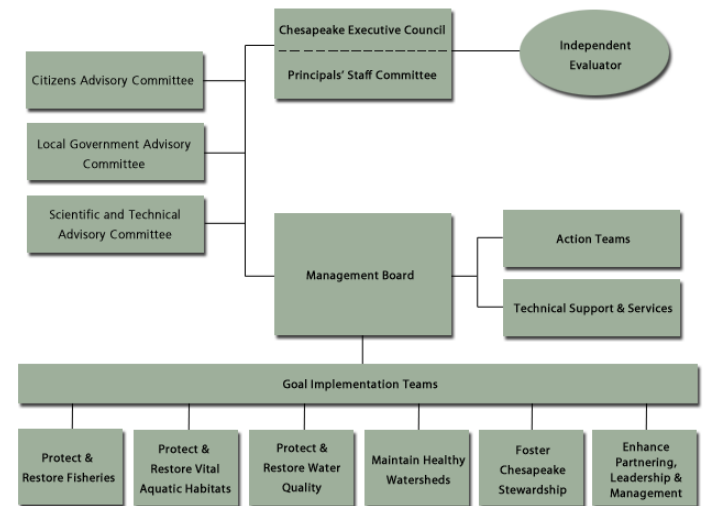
Chesapeake Executive Council

Principals' Staff Committee

Independent Evaluator

Citizens Advisory Committee

Local Government Advisory Committee

Scientific and Technical Advisory Committee

Management Board

Action Teams

Technical Support & Services

Goal Implementation Teams

Protect & Restore Fisheries

Protect & Restore Vital Aquatic Habitats

Protect & Restore Water Quality

Maintain Healthy Watersheds

Foster Chesapeake Stewardship

Enhance Partnering, Leadership & Management